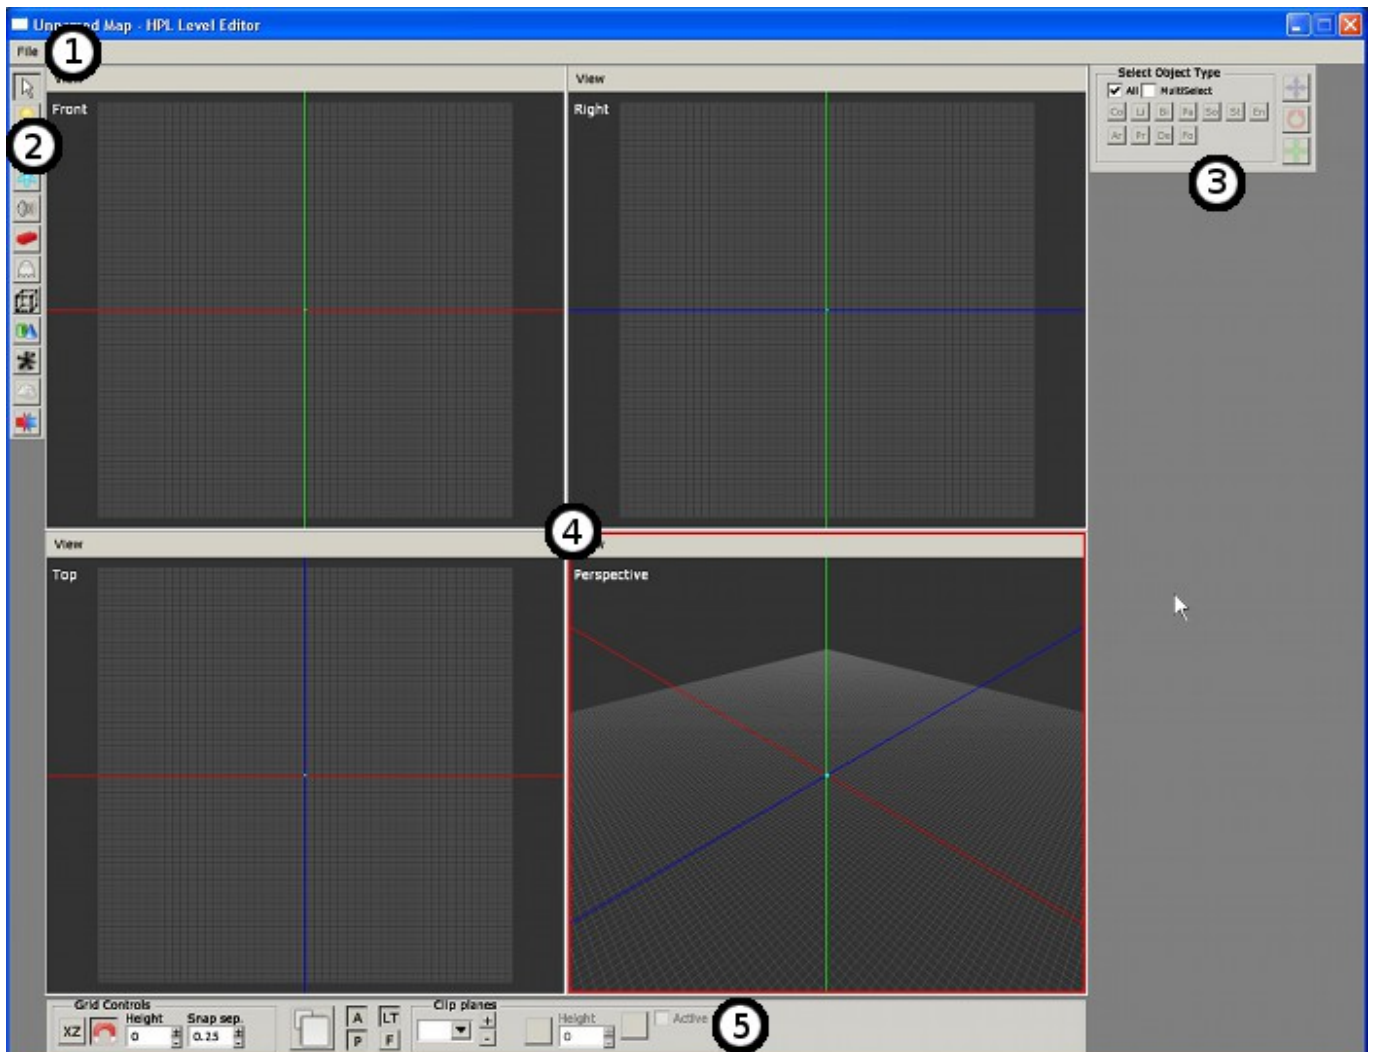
Unnamed Map - HPL Level Editor

File

1

2

View
Front

View
Right

Select Object Type
All MultiSelect
Co Li Bi Pa So St En
Ar Pr De Fo

3

View
Top

4

Perspective

Grid Controls
XZ
Height
0
Snap sep.
0.25

A LT
P F

Clip planes
+
-

Height
0
Active

5